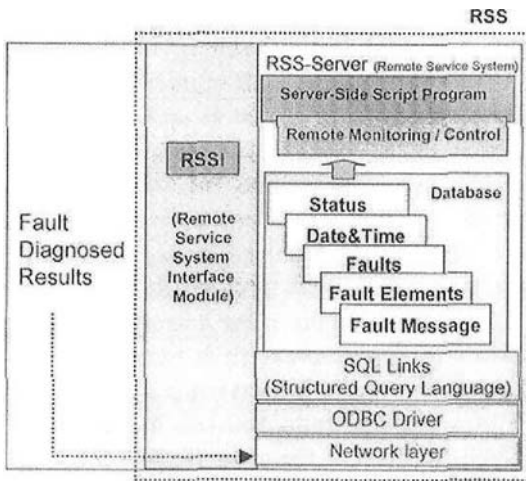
RSS

Fault Diagnosed Results

RSSI

(Remote Service System Interface Module)

RSS-Server (Remote Service System)

Server-Side Script Program

Remote Monitoring / Control

Database

Status

Date&Time

Faults

Fault Elements

Fault Message

SQL Links (Structured Query Language)

ODBC Driver

Network layer